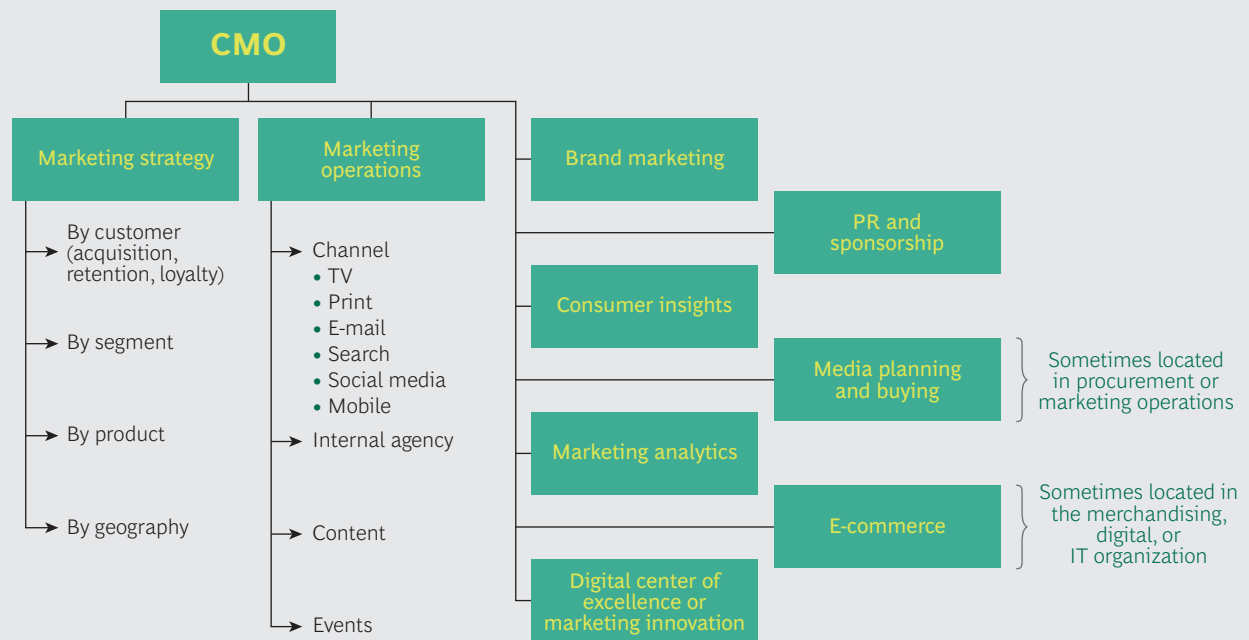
CMO

Marketing strategy

By customer (acquisition, retention, loyalty)

By segment

By product

By geography

Marketing operations

Channel
• TV
• Print
• E-mail
• Search
• Social media
• Mobile

Internal agency

Content

Events

Brand marketing

PR and sponsorship

Consumer insights

Media planning and buying

Sometimes located in procurement or marketing operations

Marketing analytics

E-commerce

Sometimes located in the merchandising, digital, or IT organization

Digital center of excellence or marketing innovation